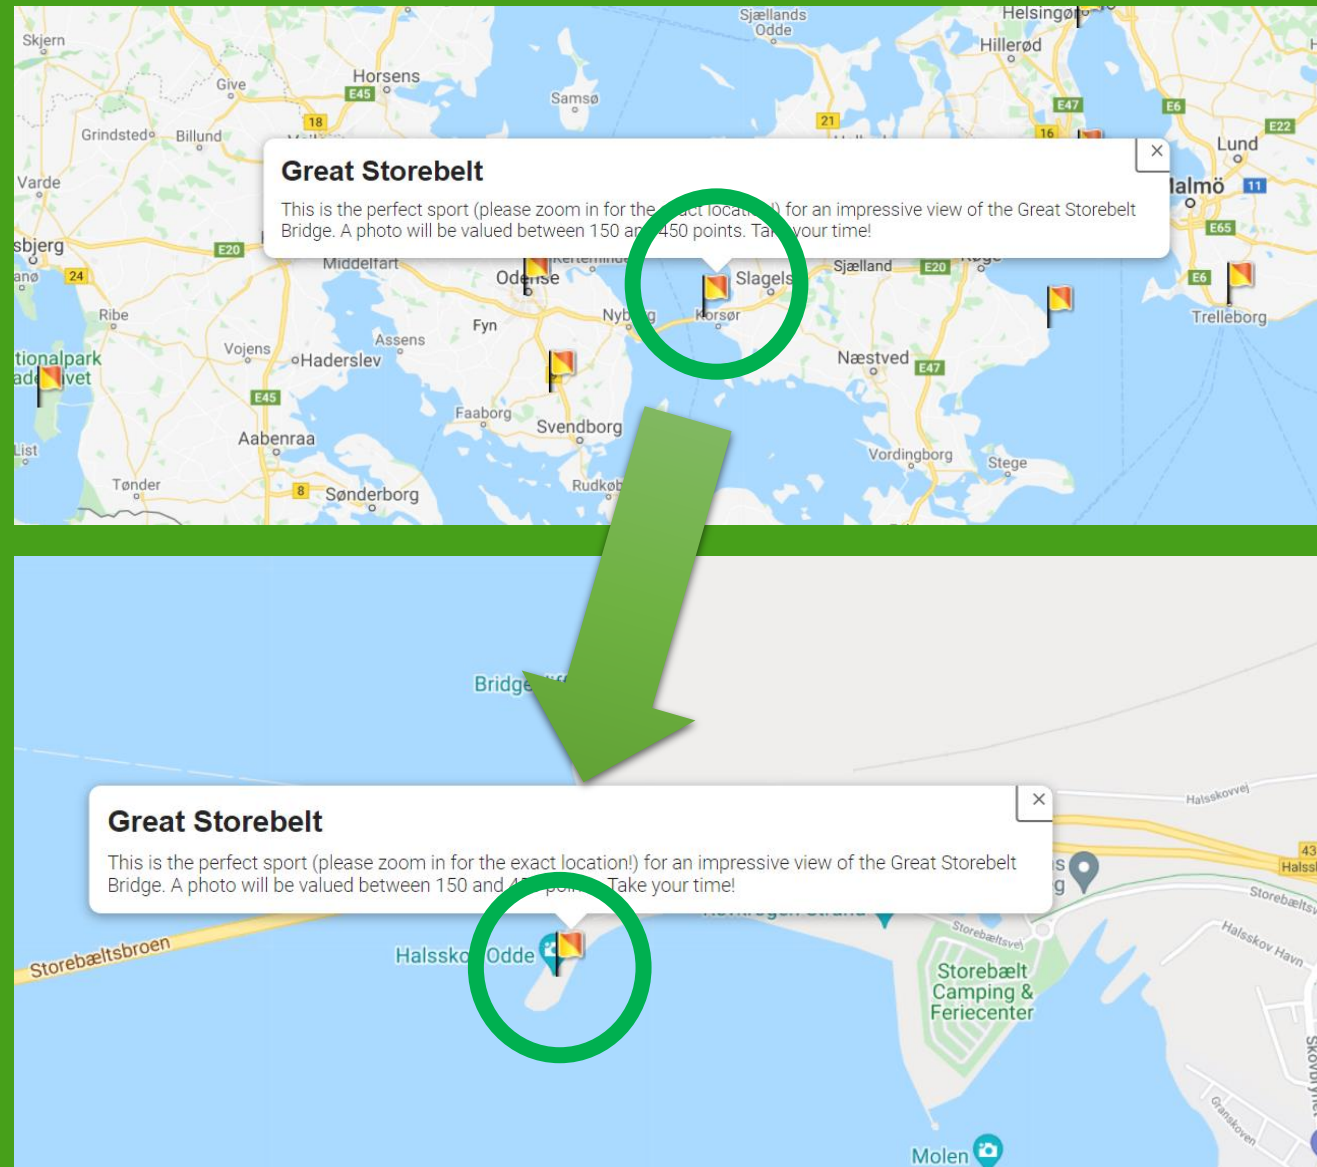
Skjern
Give
Horsens
E45
Samsø
Sjællands Odde
Helsingør
Hillerød
E47
E6
E22
Lund
Grindsted
Billund
18
21
16
Varde
sbjerg
E20
24
Great Storebelt
This is the perfect sport (please zoom in for the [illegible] locat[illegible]) for an impressive view of the Great Storebelt Bridge. A photo will be valued between 150 a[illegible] 450 points. Ta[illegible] your time!
×
almö
11
E65
Middelfart
Odense
Slagelse
Sjælland
E20
E6
Trelleborg
Ribe
Fyn
Nyborg
Korsør
tionalpark
ad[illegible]vet
Vojens
Haderslev
Assens
Næstved
E47
E45
Faaborg
Svendborg
List
Aabenraa
Vordingborg
Stege
Tønder
8
Sønderborg
Rudkøb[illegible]

Bridge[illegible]
Great Storebelt
This is the perfect sport (please zoom in for the exact location!) for an impressive view of the Great Storebelt Bridge. A photo will be valued between 150 and 4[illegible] poi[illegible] Take your time!
×
Halsskovvej
43
Halss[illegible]
Storebæltsv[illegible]
Storebæltsbroen
Halssko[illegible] Odde
Storebæltsvej
Halsskov Havn
Storebælt Camping & Feriecenter
Granskoven
Skovbrynet
Molen